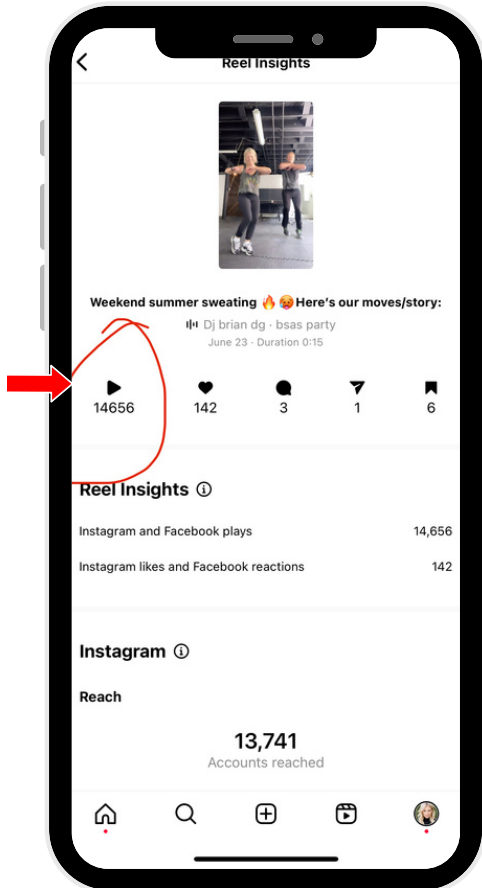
Reel Insights

Weekend summer sweating 🔥😡 Here's our moves/story:

Dj brian dg · bsas party

June 23 · Duration 0:15

14656

142

3

1

6

Reel Insights

Instagram and Facebook plays 14,656

Instagram likes and Facebook reactions 142

Instagram

Reach

13,741

Accounts reached